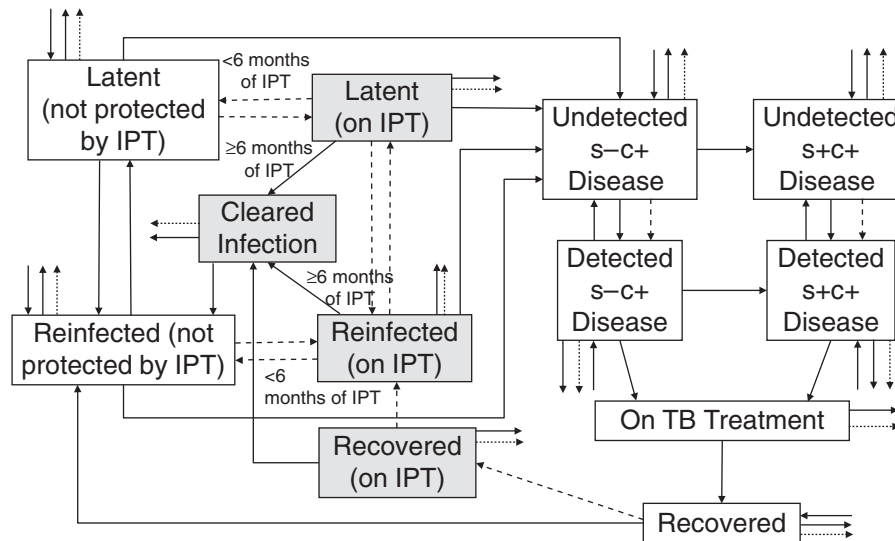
Latent (not protected by IPT)

<6 months of IPT

Latent (on IPT)

≥6 months of IPT

Undetected s–c+ Disease

Undetected s+c+ Disease

Cleared Infection

Detected s–c+ Disease

Detected s+c+ Disease

≥6 months of IPT

Reinfected (not protected by IPT)

Reinfected (on IPT)

<6 months of IPT

On TB Treatment

Recovered (on IPT)

Recovered